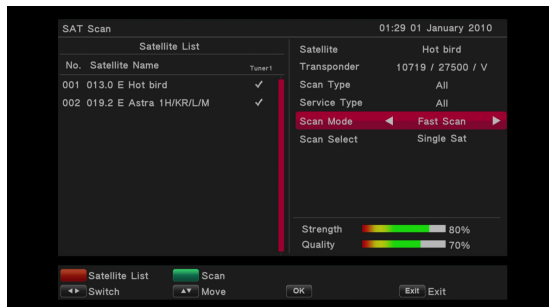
SAT Scan

01:29 01 January 2010

Satellite List

| No. | Satellite Name | Tuner1 |
|---|---|---|
| 001 | 013.0 E Hot bird | ✓ |
| 002 | 019.2 E Astra 1H/KR/L/M | ✓ |

| Satellite | Hot bird |
|---|---|
| Transponder | 10719 / 27500 / V |
| Scan Type | All |
| Service Type | All |
| Scan Mode | ◀ Fast Scan ▶ |
| Scan Select | Single Sat |

Strength 80%
Quality 70%

Satellite List
Scan
◀▶ Switch
▲▼ Move
OK
Exit Exit